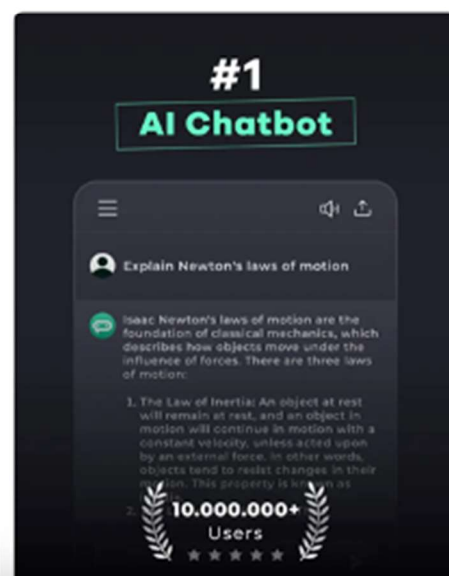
#1
AI Chatbot

Explain Newton's laws of motion

Isaac Newton's laws of motion are the foundation of classical mechanics, which describes how objects move under the influence of forces. There are three laws of motion:

1. The Law of Inertia: An object at rest will remain at rest, and an object in motion will continue in motion with a constant velocity, unless acted upon by an external force. In other words, objects tend to resist changes in their motion. This property is known as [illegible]

2. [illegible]

10.000.000+
Users